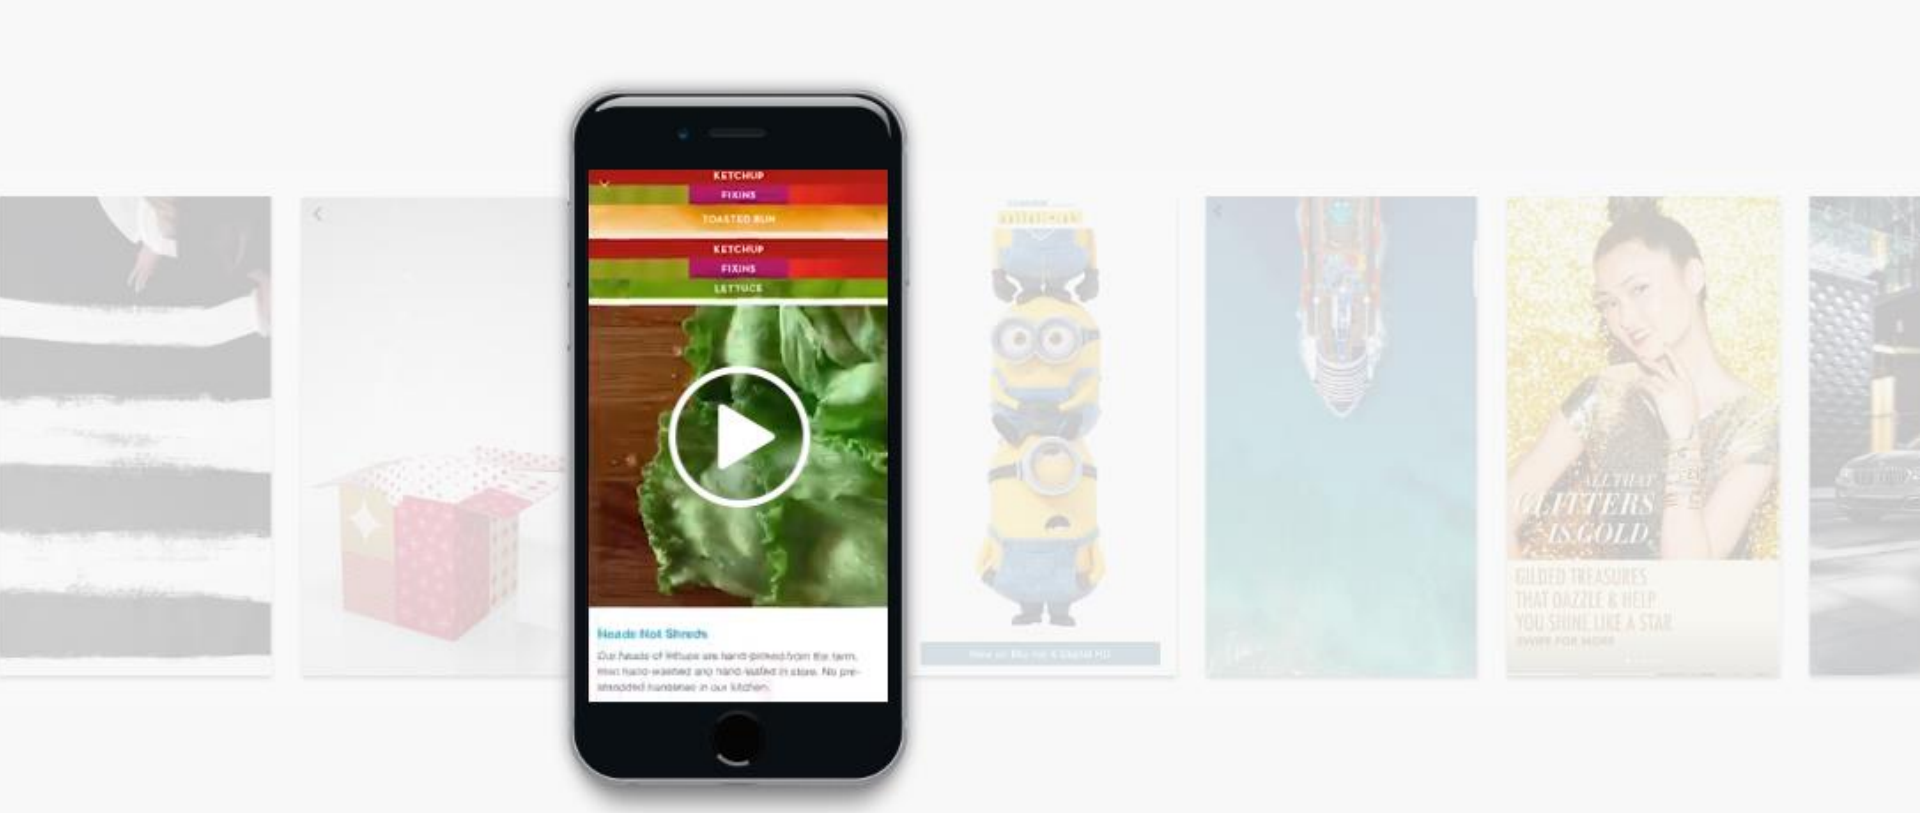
KETCHUP
FIXINS
TOASTED BUN
KETCHUP
FIXINS
LETTUCE

Heads Not Shreds

Our heads of lettuce are hand-picked from the farm, then hand-washed and hand-leafed in store. No pre-shredded nonsense in our kitchen.

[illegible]

ALL THAT GLITTERS IS GOLD

GILDED TREASURES THAT DAZZLE & HELP YOU SHINE LIKE A STAR
SWIPE FOR MORE